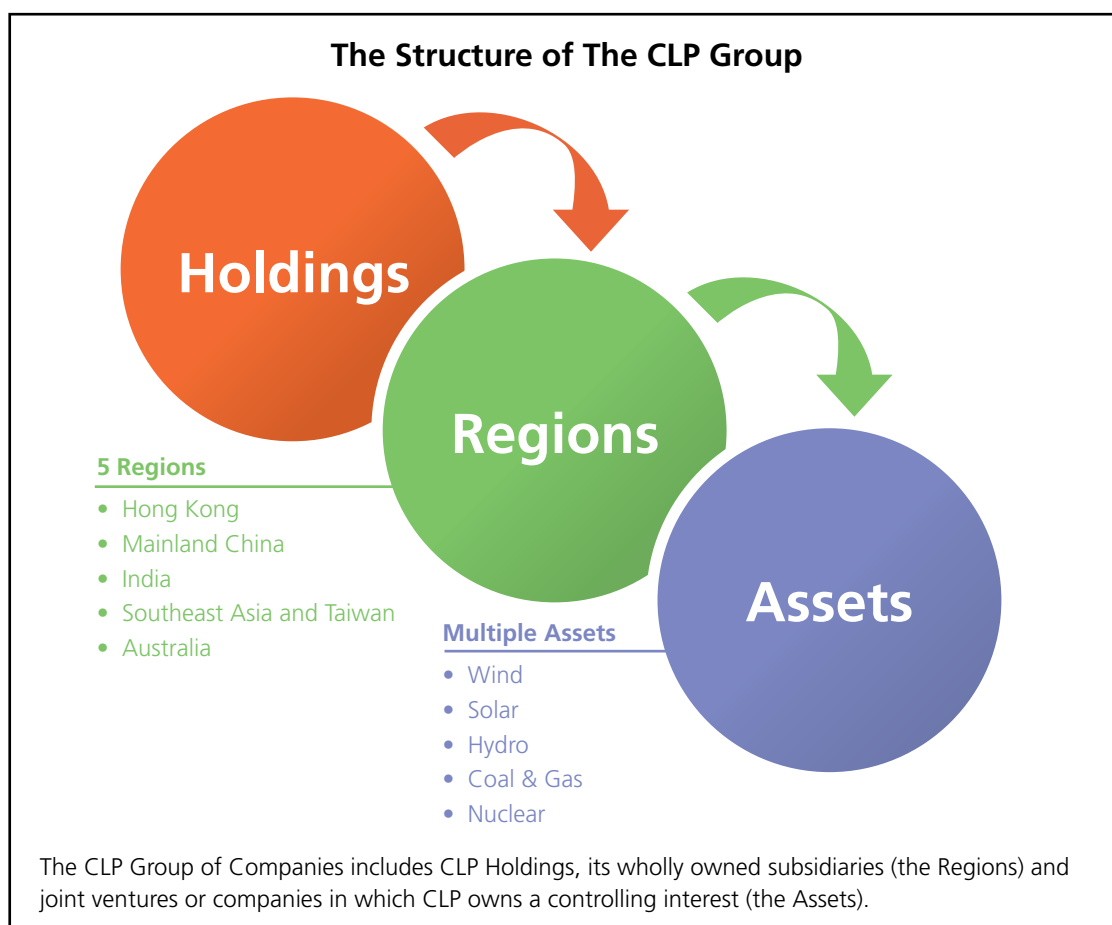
The Structure of The CLP Group

Holdings

Regions

Assets

5 Regions
- Hong Kong
- Mainland China
- India
- Southeast Asia and Taiwan
- Australia

Multiple Assets
- Wind
- Solar
- Hydro
- Coal & Gas
- Nuclear

The CLP Group of Companies includes CLP Holdings, its wholly owned subsidiaries (the Regions) and joint ventures or companies in which CLP owns a controlling interest (the Assets).